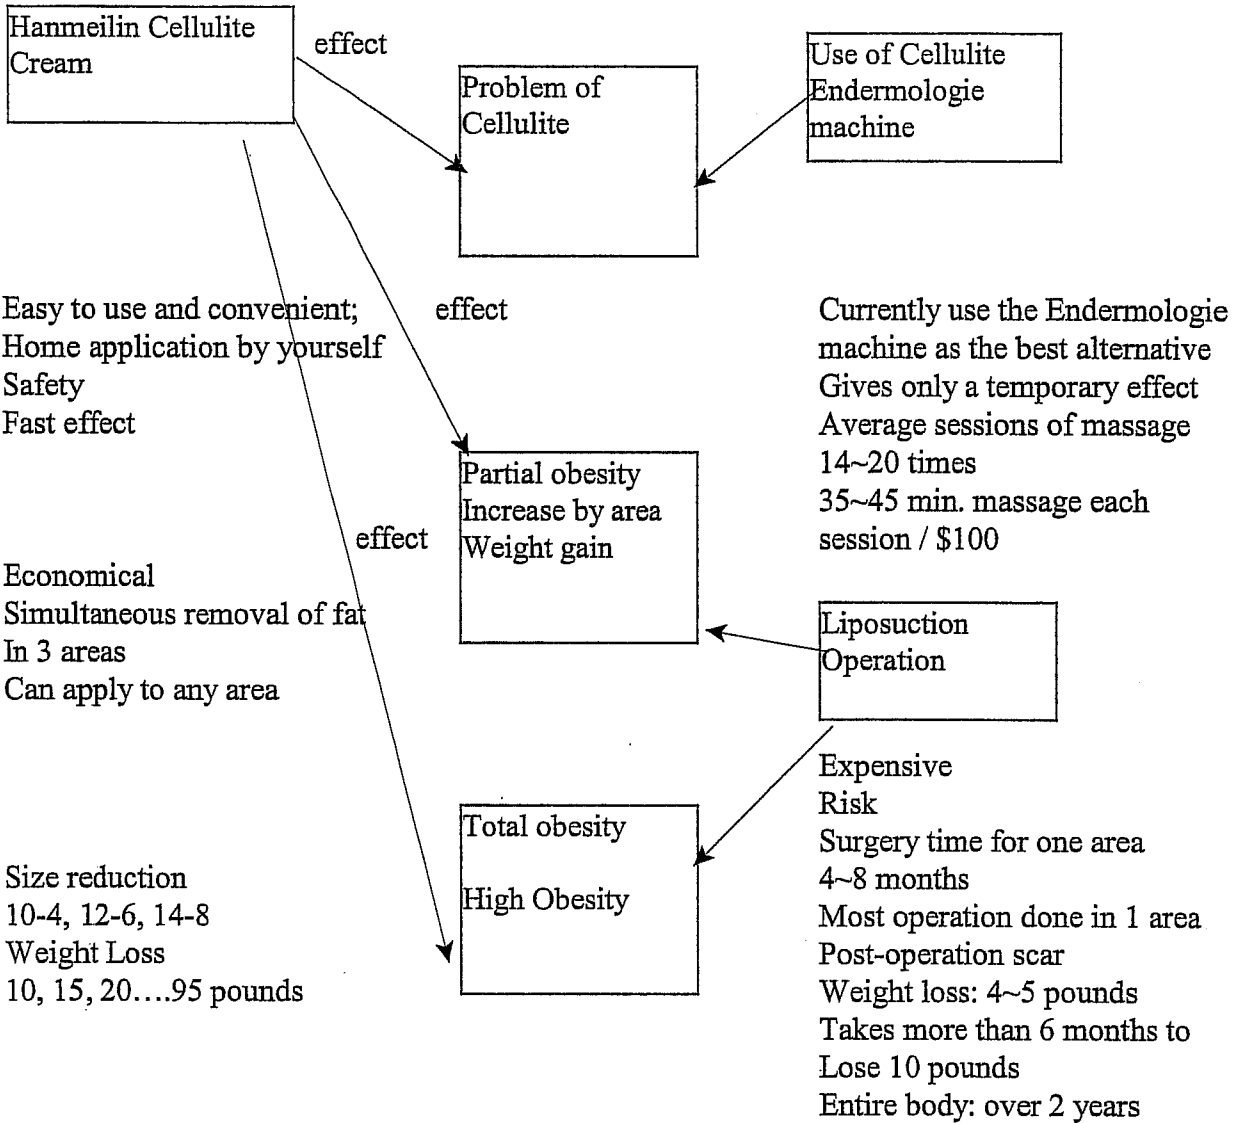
Hanmeilin Cellulite Cream

effect

Problem of Cellulite

Use of Cellulite Endermologie machine

Easy to use and convenient;
Home application by yourself
Safety
Fast effect

effect

Currently use the Endermologie machine as the best alternative
Gives only a temporary effect
Average sessions of massage 14~20 times
35~45 min. massage each session / \$100

Partial obesity
Increase by area
Weight gain

effect

Economical
Simultaneous removal of fat
In 3 areas
Can apply to any area

Liposuction Operation

Expensive
Risk
Surgery time for one area
4~8 months
Most operation done in 1 area
Post-operation scar
Weight loss: 4~5 pounds
Takes more than 6 months to
Lose 10 pounds
Entire body: over 2 years

Total obesity

High Obesity

Size reduction
10-4, 12-6, 14-8
Weight Loss
10, 15, 20….95 pounds